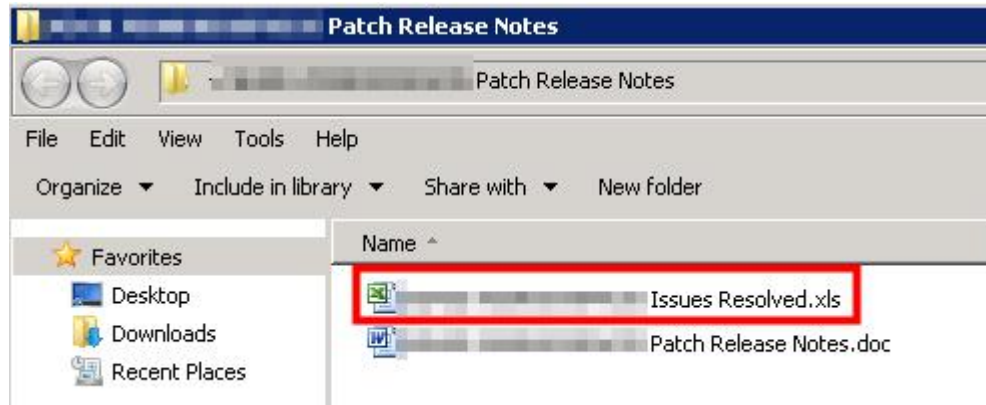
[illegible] Patch Release Notes

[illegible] Patch Release Notes

File Edit View Tools Help

Organize ▼ Include in library ▼ Share with ▼ New folder

Favorites
Desktop
Downloads
Recent Places

Name

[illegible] Issues Resolved.xls
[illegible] Patch Release Notes.doc